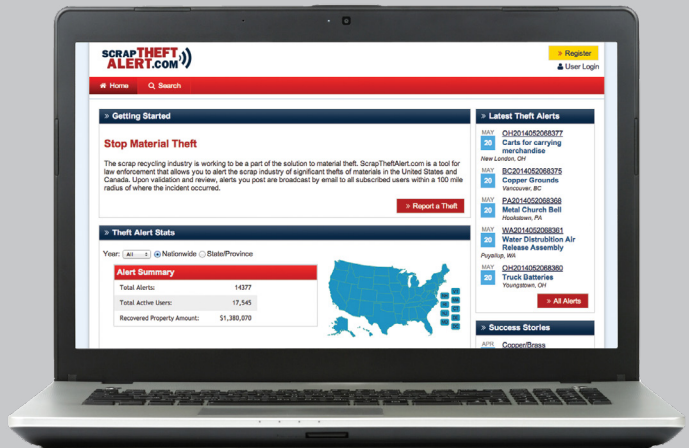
SCRAPTHEFTALERT.COM

Register
User Login

Home
Search

Getting Started

Stop Material Theft

The scrap recycling industry is working to be a part of the solution to material theft. ScrapTheftAlert.com is a tool for law enforcement that allows you to alert the scrap industry of significant thefts of materials in the United States and Canada. Upon validation and review, alerts you post are broadcast by email to all subscribed users within a 100 mile radius of where the incident occurred.

Report a Theft

Theft Alert Stats

Year: All Nationwide State/Province

Alert Summary

| | |
|---|---|
| Total Alerts: | 14377 |
| Total Active Users: | 17,545 |
| Recovered Property Amount: | $1,380,070 |

Latest Theft Alerts

MAY 20 OH2014052068377 Carts for carrying merchandise New London, OH

MAY 20 BC2014052068375 Copper Grounds Vancouver, BC

MAY 20 PA2014052068368 Metal Church Bell Hookstown, PA

MAY 20 WA2014052068361 Water Distribution Air Release Assembly Puyallup, WA

MAY 20 OH2014052068360 Truck Batteries Youngstown, OH

All Alerts

Success Stories

APR Copper/Brass